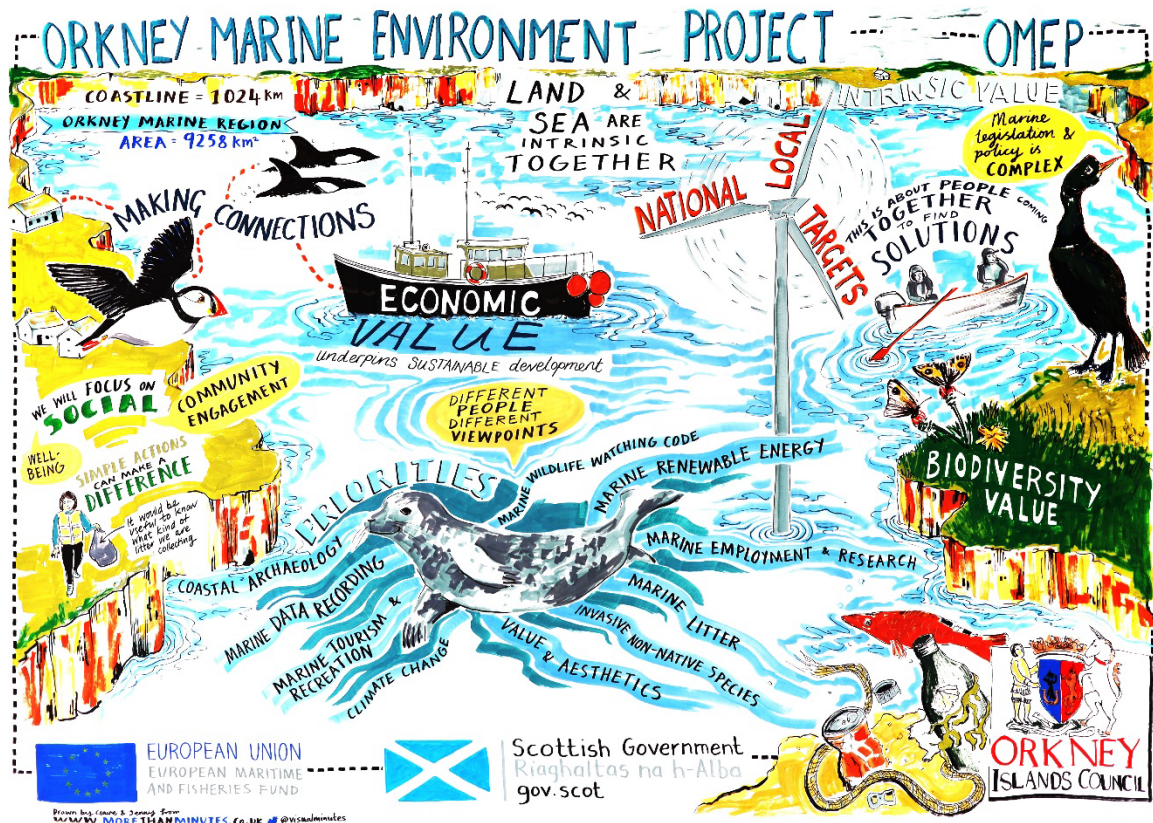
ORKNEY MARINE ENVIRONMENT PROJECT – OMEP

COASTLINE = 1024 km

ORKNEY MARINE REGION
AREA = 9258 km²

LAND & SEA ARE INTRINSIC TOGETHER

INTRINSIC VALUE

Marine legislation & policy is COMPLEX

MAKING CONNECTIONS

NATIONAL LOCAL TARGETS

THIS IS ABOUT PEOPLE COMING TOGETHER TO FIND SOLUTIONS

ECONOMIC VALUE
underpins SUSTAINABLE development

WE WILL FOCUS ON SOCIAL

COMMUNITY ENGAGEMENT

WELL-BEING

SIMPLE ACTIONS CAN MAKE A DIFFERENCE

It would be useful to know what kind of litter we are collecting

DIFFERENT PEOPLE DIFFERENT VIEWPOINTS

PRIORITIES

MARINE WILDLIFE WATCHING CODE

MARINE RENEWABLE ENERGY

BIODIVERSITY VALUE

COASTAL ARCHAEOLOGY

MARINE DATA RECORDING

MARINE TOURISM & RECREATION

CLIMATE CHANGE

VALUE & AESTHETICS

INVASIVE NON-NATIVE SPECIES

MARINE LITTER

MARINE EMPLOYMENT & RESEARCH

EUROPEAN UNION
EUROPEAN MARITIME AND FISHERIES FUND

Scottish Government
Riaghaltas na h-Alba
gov.scot

ORKNEY ISLANDS COUNCIL

Drawn by Louise & Jenny from www.MORETHANMINUTES.co.uk @visualminutes